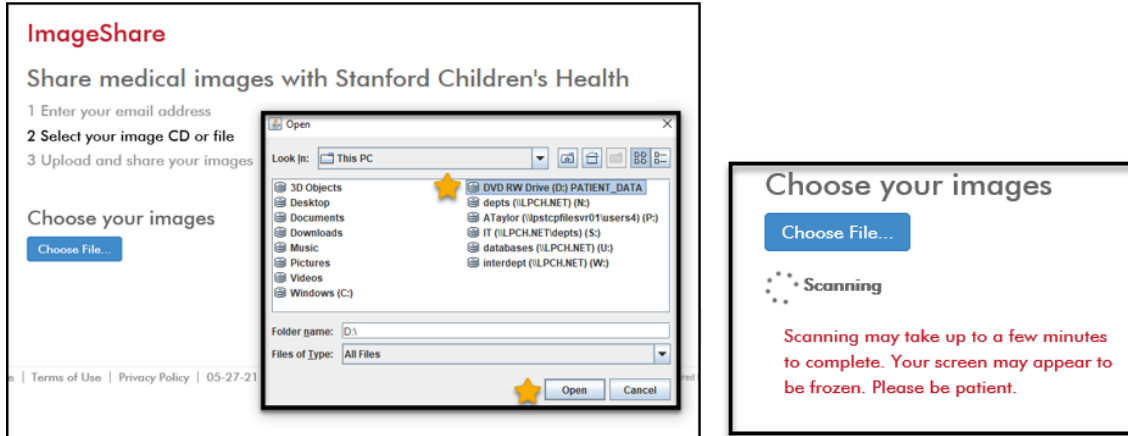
ImageShare

Share medical images with Stanford Children's Health

1 Enter your email address
2 Select your image CD or file
3 Upload and share your images

Choose your images

Choose File...

e | Terms of Use | Privacy Policy | 05-27-21

Open

Look In: This PC

3D Objects
Desktop
Documents
Downloads
Music
Pictures
Videos
Windows (C:)

DVD RW Drive (D:) PATIENT_DATA
depts (\\LPCH.NET) (N:)
ATaylor (\\lpstcpfilesvr01\users4) (P:)
IT (\\LPCH.NET\depts) (S:)
databases (\\LPCH.NET) (U:)
interdept (\\LPCH.NET) (W:)

Folder name: D:\

Files of Type: All Files

Open Cancel

Choose your images

Choose File...

Scanning

Scanning may take up to a few minutes to complete. Your screen may appear to be frozen. Please be patient.